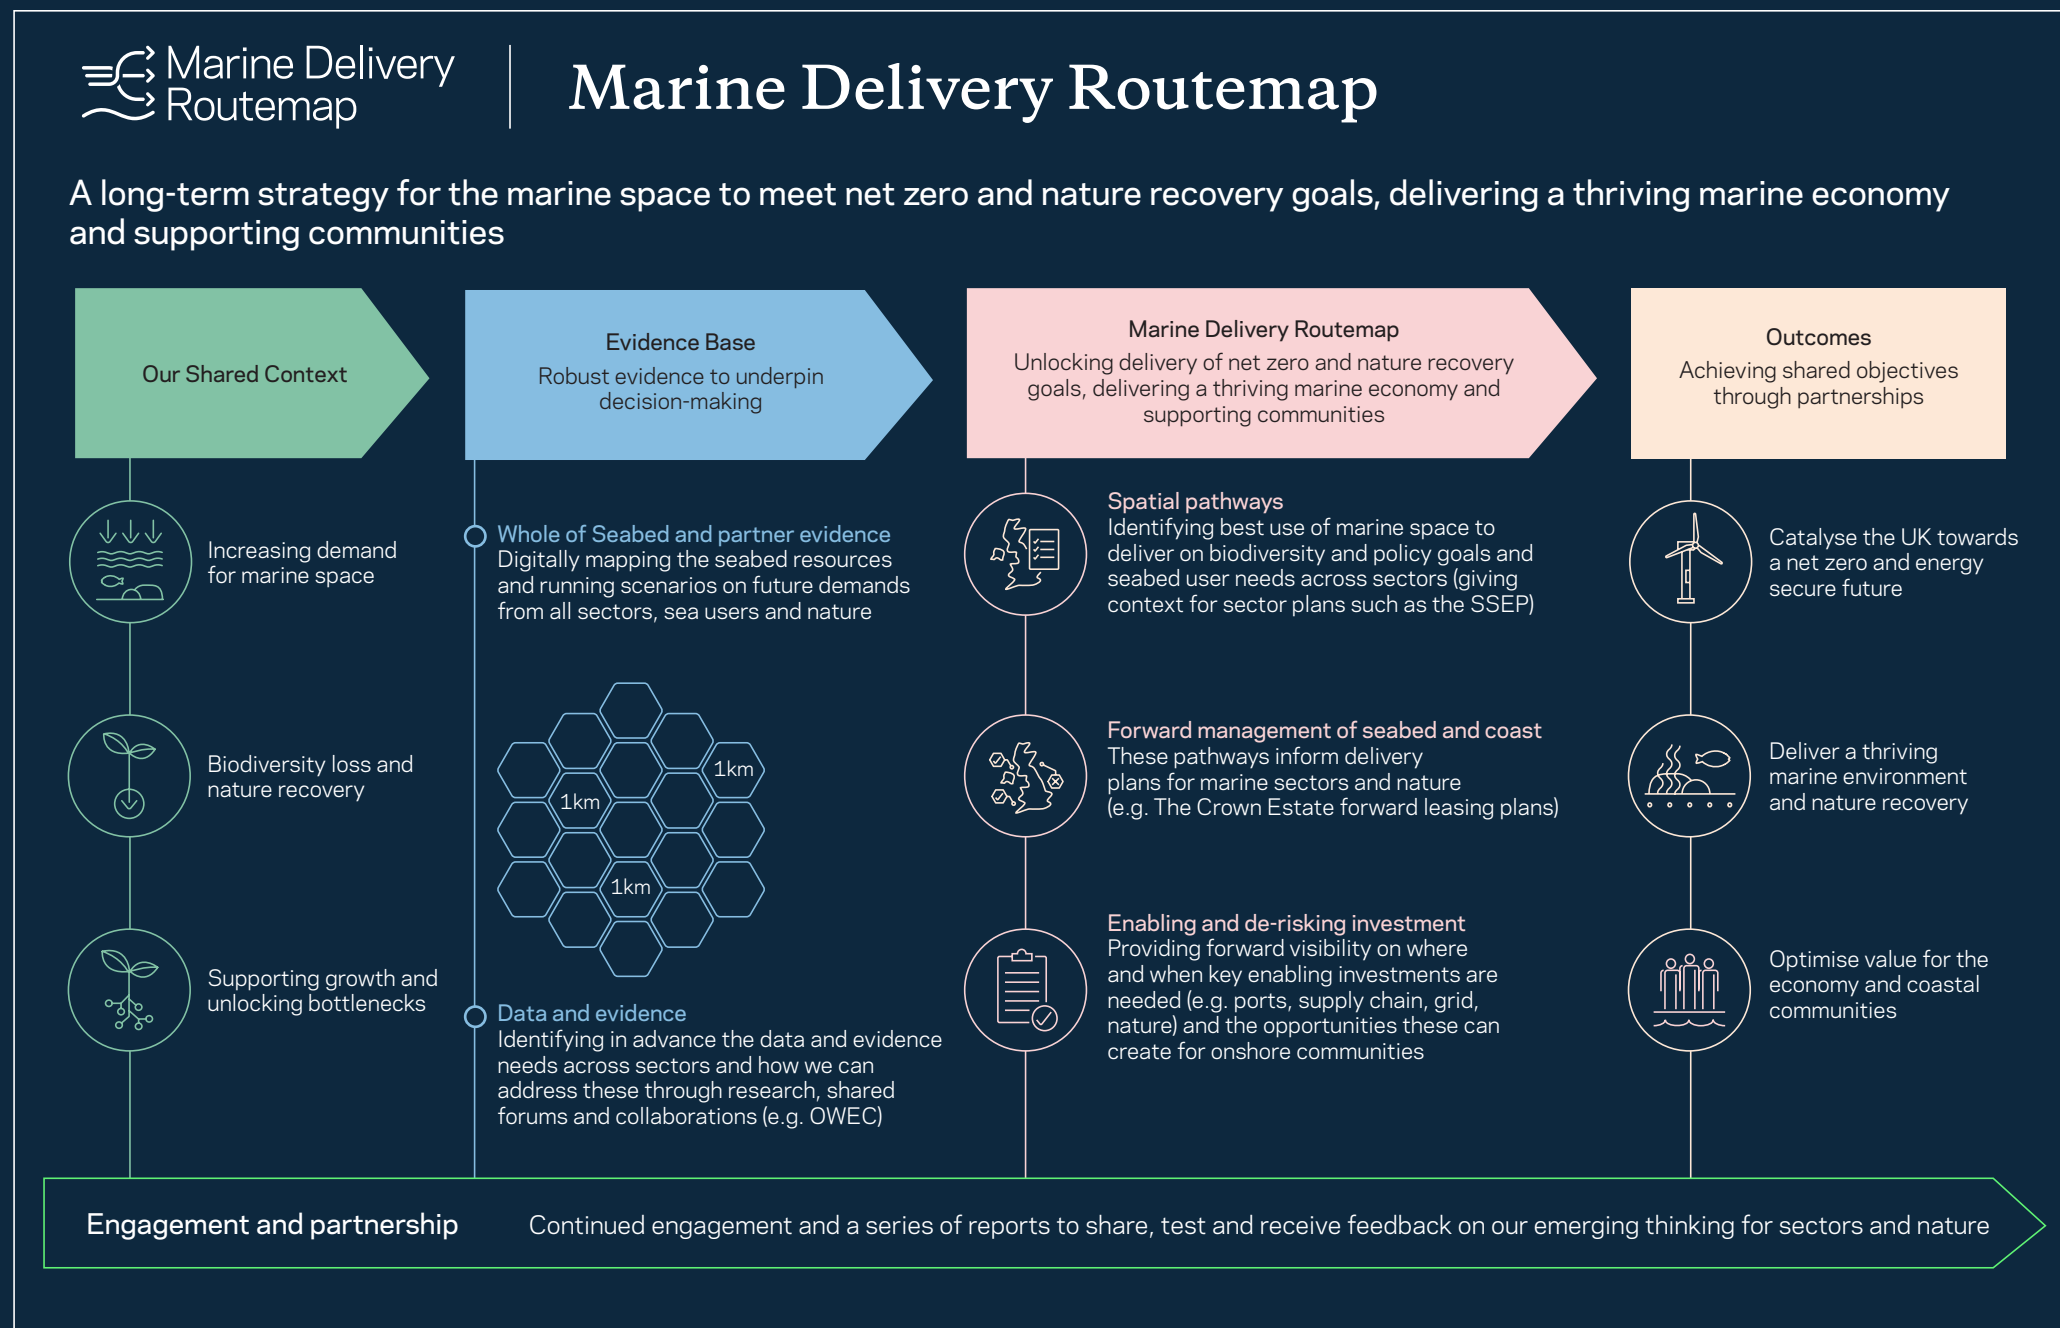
Marine Delivery Routemap

Marine Delivery Routemap

A long-term strategy for the marine space to meet net zero and nature recovery goals, delivering a thriving marine economy and supporting communities

Our Shared Context

Evidence Base
Robust evidence to underpin decision-making

Marine Delivery Routemap
Unlocking delivery of net zero and nature recovery goals, delivering a thriving marine economy and supporting communities

Outcomes
Achieving shared objectives through partnerships

Increasing demand for marine space

Biodiversity loss and nature recovery

Supporting growth and unlocking bottlenecks

Whole of Seabed and partner evidence
Digitally mapping the seabed resources and running scenarios on future demands from all sectors, sea users and nature

1km

1km

1km

Data and evidence
Identifying in advance the data and evidence needs across sectors and how we can address these through research, shared forums and collaborations (e.g. OWEC)

Spatial pathways
Identifying best use of marine space to deliver on biodiversity and policy goals and seabed user needs across sectors (giving context for sector plans such as the SSEP)

Forward management of seabed and coast
These pathways inform delivery plans for marine sectors and nature (e.g. The Crown Estate forward leasing plans)

Enabling and de-risking investment
Providing forward visibility on where and when key enabling investments are needed (e.g. ports, supply chain, grid, nature) and the opportunities these can create for onshore communities

Catalyse the UK towards a net zero and energy secure future

Deliver a thriving marine environment and nature recovery

Optimise value for the economy and coastal communities

Engagement and partnership

Continued engagement and a series of reports to share, test and receive feedback on our emerging thinking for sectors and nature